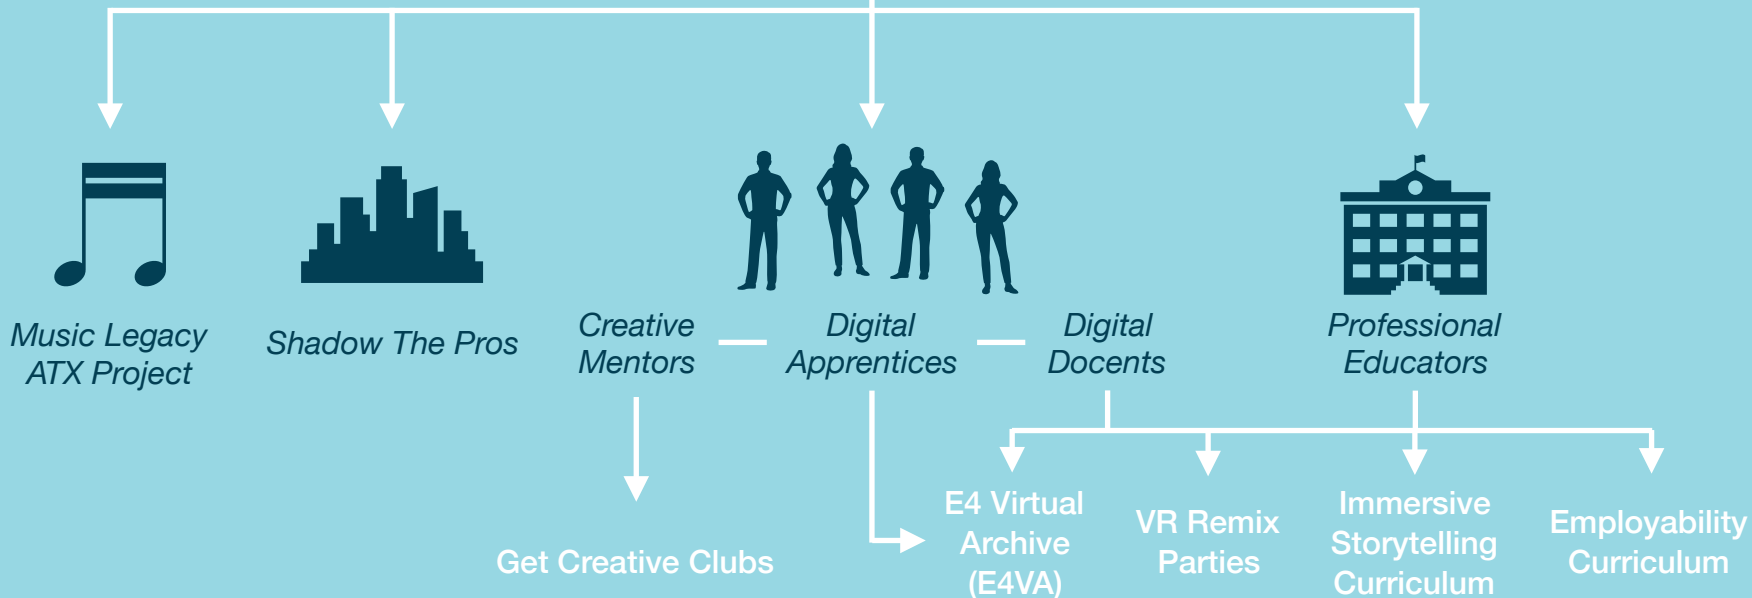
Music Legacy ATX Project

Shadow The Pros

Creative Mentors

Digital Apprentices

Digital Docents

Professional Educators

Get Creative Clubs

E4 Virtual Archive (E4VA)

VR Remix Parties

Immersive Storytelling Curriculum

Employability Curriculum